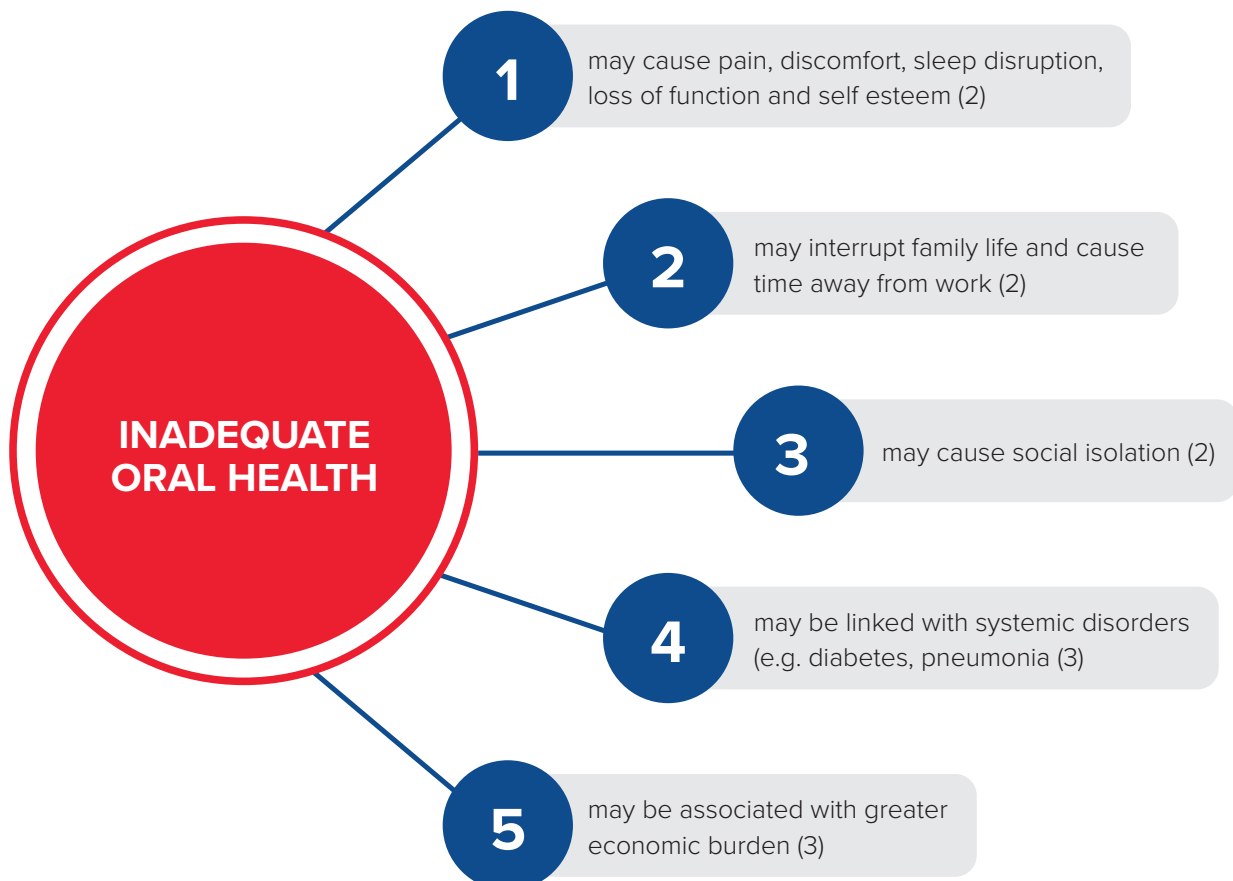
INADEQUATE ORAL HEALTH

1 may cause pain, discomfort, sleep disruption, loss of function and self esteem (2)

2 may interrupt family life and cause time away from work (2)

3 may cause social isolation (2)

4 may be linked with systemic disorders (e.g. diabetes, pneumonia (3)

5 may be associated with greater economic burden (3)